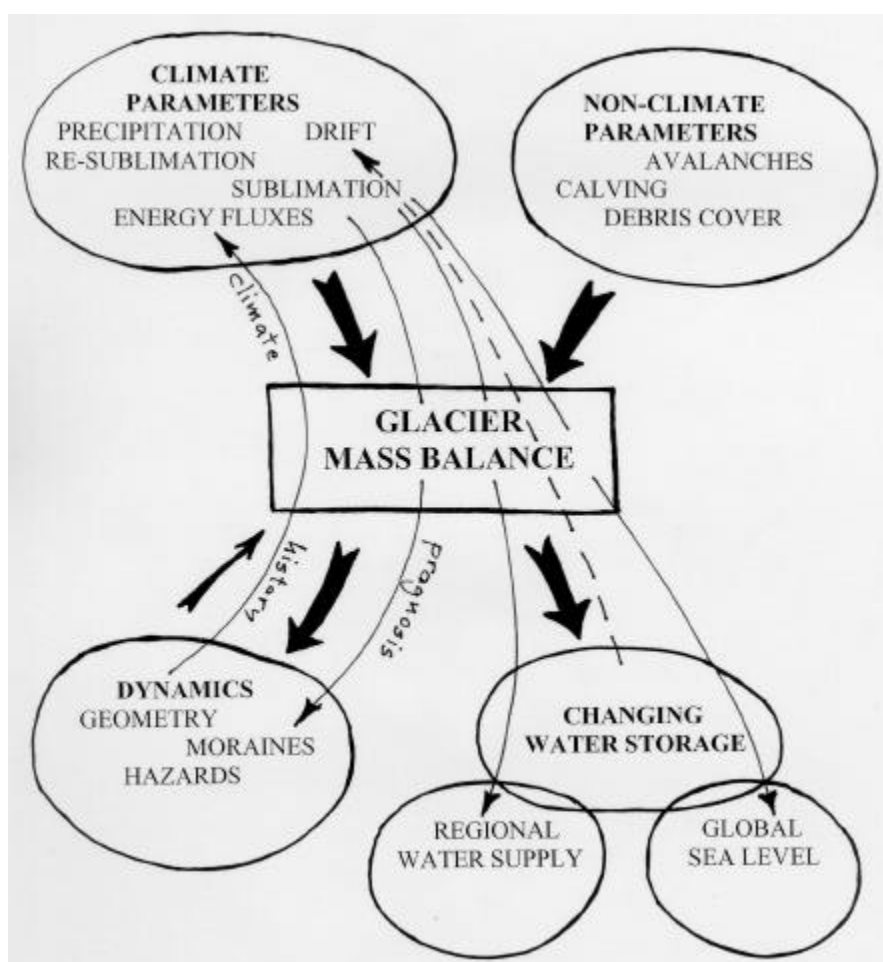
CLIMATE PARAMETERS
PRECIPITATION DRIFT
RE-SUBLIMATION
SUBLIMATION
ENERGY FLUXES

NON-CLIMATE PARAMETERS
AVALANCHES
CALVING
DEBRIS COVER

climate

GLACIER MASS BALANCE

history

prognosis

DYNAMICS
GEOMETRY
MORAINES
HAZARDS

CHANGING WATER STORAGE

REGIONAL WATER SUPPLY

GLOBAL SEA LEVEL